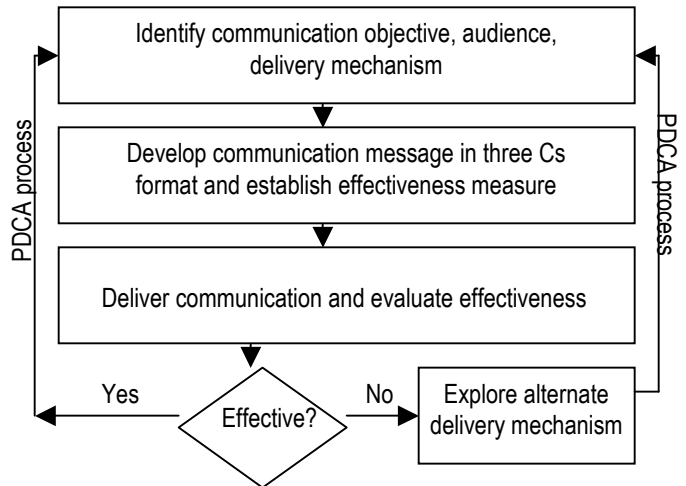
Identify communication objective, audience, delivery mechanism

Develop communication message in three Cs format and establish effectiveness measure

Deliver communication and evaluate effectiveness

Effective?

Yes

No

Explore alternate delivery mechanism

PDCA process

PDCA process